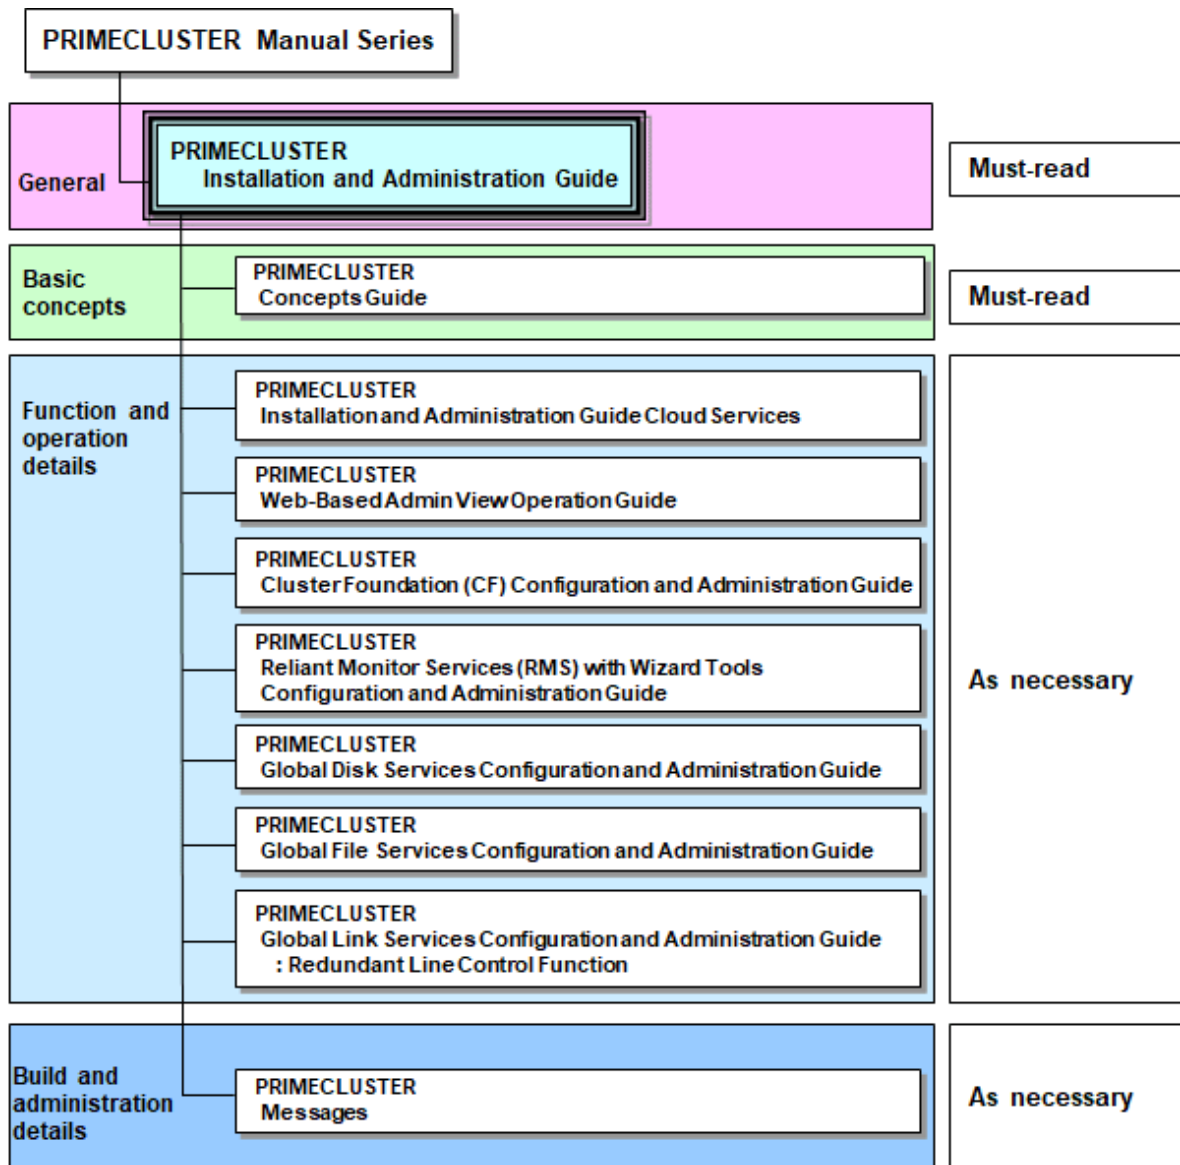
PRIMECLUSTER Manual Series

General

PRIMECLUSTER
Installation and Administration Guide

Must-read

Basic concepts

PRIMECLUSTER
Concepts Guide

Must-read

Function and operation details

PRIMECLUSTER
Installation and Administration Guide Cloud Services

PRIMECLUSTER
Web-Based Admin View Operation Guide

PRIMECLUSTER
Cluster Foundation (CF) Configuration and Administration Guide

PRIMECLUSTER
Reliant Monitor Services (RMS) with Wizard Tools Configuration and Administration Guide

PRIMECLUSTER
Global Disk Services Configuration and Administration Guide

PRIMECLUSTER
Global File Services Configuration and Administration Guide

PRIMECLUSTER
Global Link Services Configuration and Administration Guide
: Redundant Line Control Function

As necessary

Build and administration details

PRIMECLUSTER
Messages

As necessary